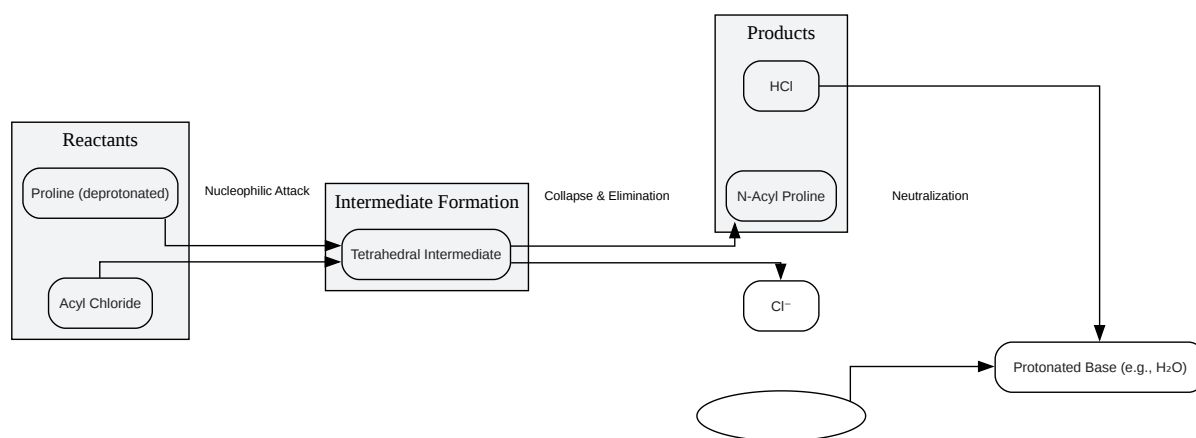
Products

HCl

Reactants

Proline (deprotonated)

Nucleophilic Attack

Intermediate Formation

Collapse & Elimination

N-Acyl Proline

Neutralization

Tetrahedral Intermediate

Acyl Chloride

Cl⁻

Protonated Base (e.g., $H_2O$)